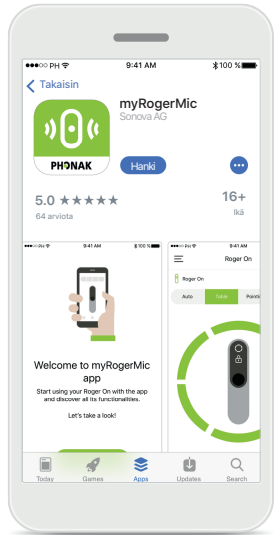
PH 9:41 AM 100 %

Takaisin

PHONAK

myRogerMic

Sonova AG

Hanki

5.0 ★★★★★

64 arviota

16+

Ikä

PH 9:41 AM 100 %

Welcome to myRogerMic app

Start using your Roger On with the app and discover all its functionalities.

Let's take a look!

PH 9:41 AM

Roger On

Roger On

Auto

Table

Pointi

Today

Games

Apps

Updates

Search